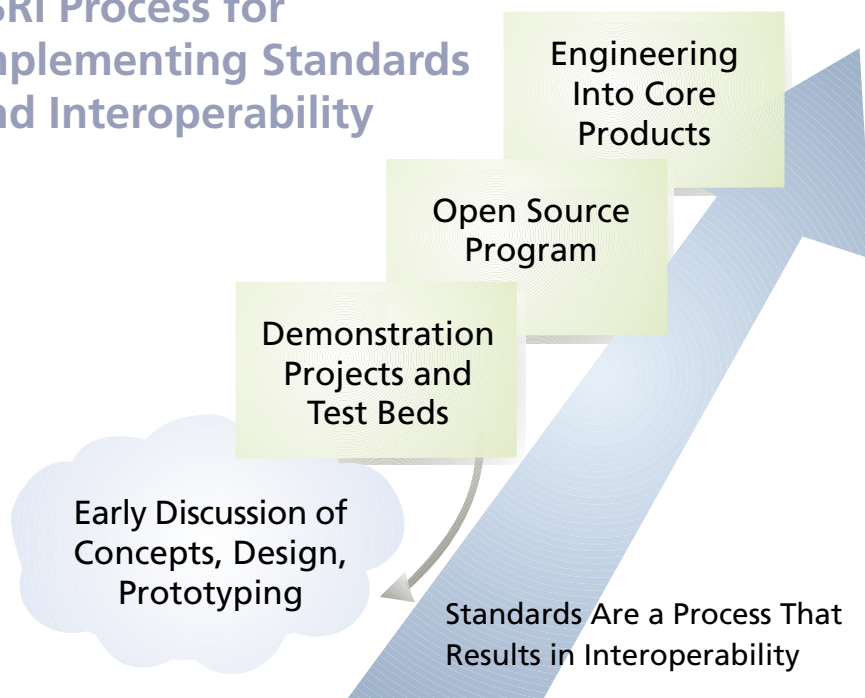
SRI Process for
nplementing Standards
nd Interoperability

Engineering Into Core Products

Open Source Program

Demonstration Projects and Test Beds

Early Discussion of Concepts, Design, Prototyping

Standards Are a Process That Results in Interoperability